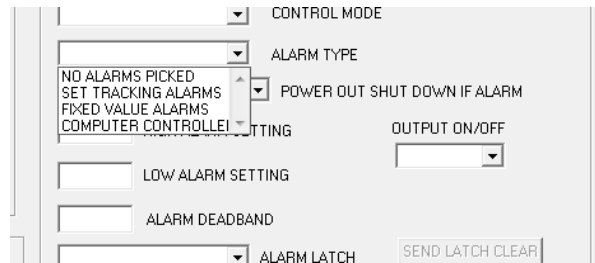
CONTROL MODE

ALARM TYPE

NO ALARMS PICKED
SET TRACKING ALARMS
FIXED VALUE ALARMS
COMPUTER CONTROLLEI

POWER OUT SHUT DOWN IF ALARM

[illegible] SETTING

OUTPUT ON/OFF

LOW ALARM SETTING

ALARM DEADBAND

ALARM LATCH

SEND LATCH CLEAR